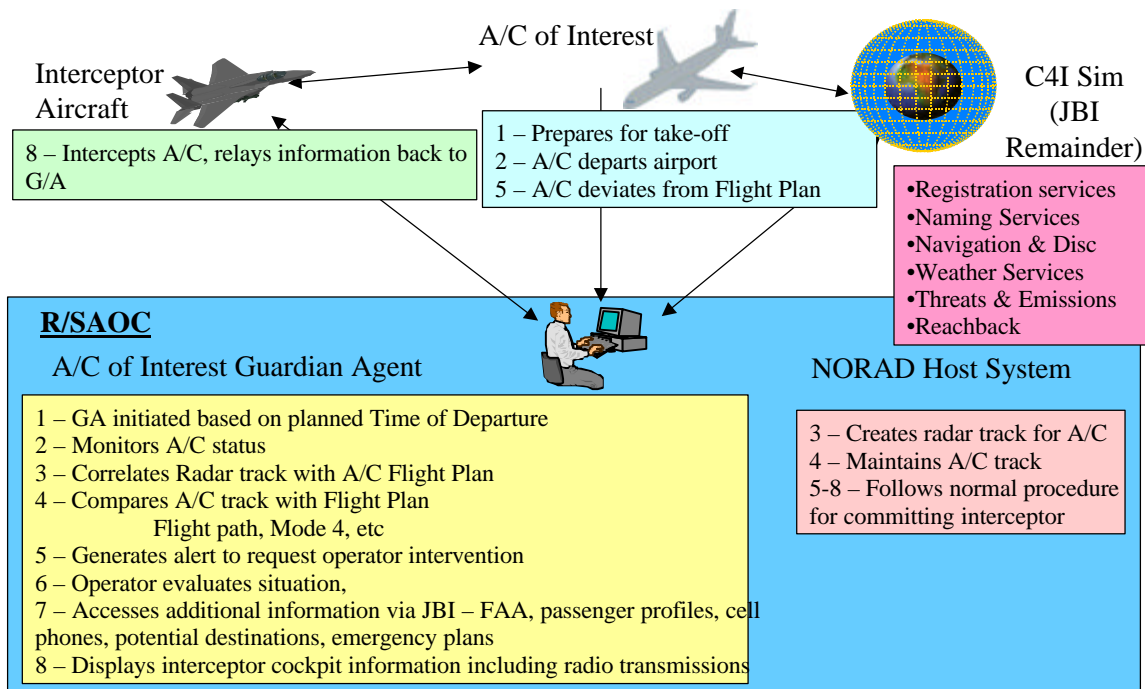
Interceptor Aircraft

A/C of Interest

C4I Sim (JBI Remainder)

8 – Intercepts A/C, relays information back to G/A

1 – Prepares for take-off
2 – A/C departs airport
5 – A/C deviates from Flight Plan

•Registration services
•Naming Services
•Navigation & Disc
•Weather Services
•Threats & Emissions
•Reachback

R/SAOC

A/C of Interest Guardian Agent

NORAD Host System

1 – GA initiated based on planned Time of Departure
2 – Monitors A/C status
3 – Correlates Radar track with A/C Flight Plan
4 – Compares A/C track with Flight Plan
Flight path, Mode 4, etc
5 – Generates alert to request operator intervention
6 – Operator evaluates situation,
7 – Accesses additional information via JBI – FAA, passenger profiles, cell phones, potential destinations, emergency plans
8 – Displays interceptor cockpit information including radio transmissions

3 – Creates radar track for A/C
4 – Maintains A/C track
5-8 – Follows normal procedure for committing interceptor